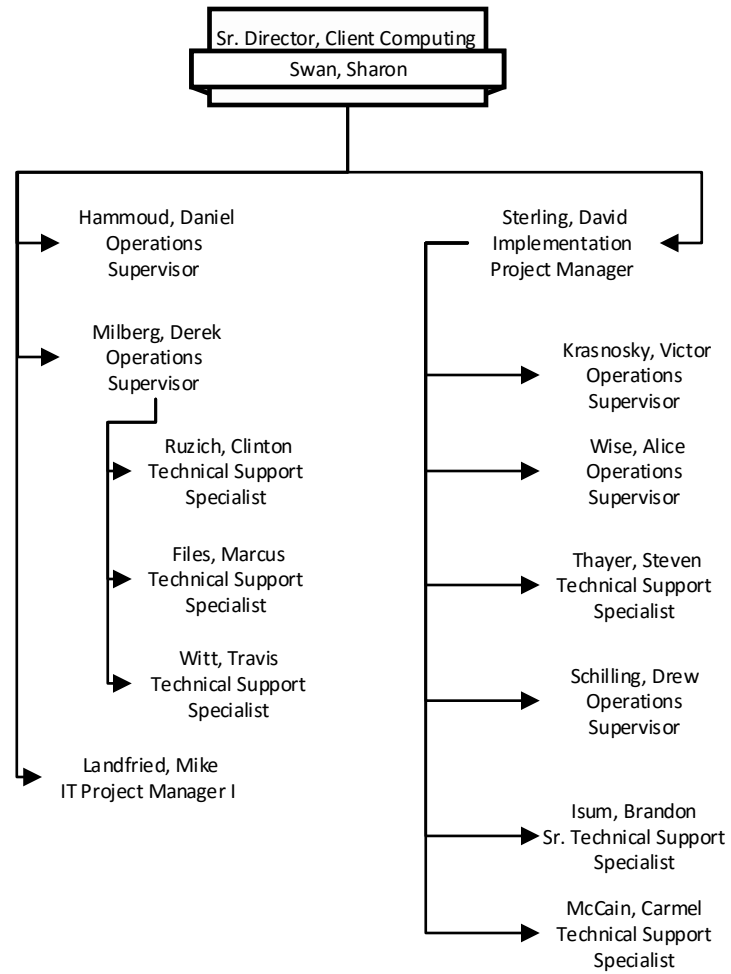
Sr. Director, Client Computing
Swan, Sharon

Hammoud, Daniel
Operations
Supervisor

Milberg, Derek
Operations
Supervisor

Ruzich, Clinton
Technical Support
Specialist

Files, Marcus
Technical Support
Specialist

Witt, Travis
Technical Support
Specialist

Landfried, Mike
IT Project Manager I

Sterling, David
Implementation
Project Manager

Krasnosky, Victor
Operations
Supervisor

Wise, Alice
Operations
Supervisor

Thayer, Steven
Technical Support
Specialist

Schilling, Drew
Operations
Supervisor

Isum, Brandon
Sr. Technical Support
Specialist

McCain, Carmel
Technical Support
Specialist